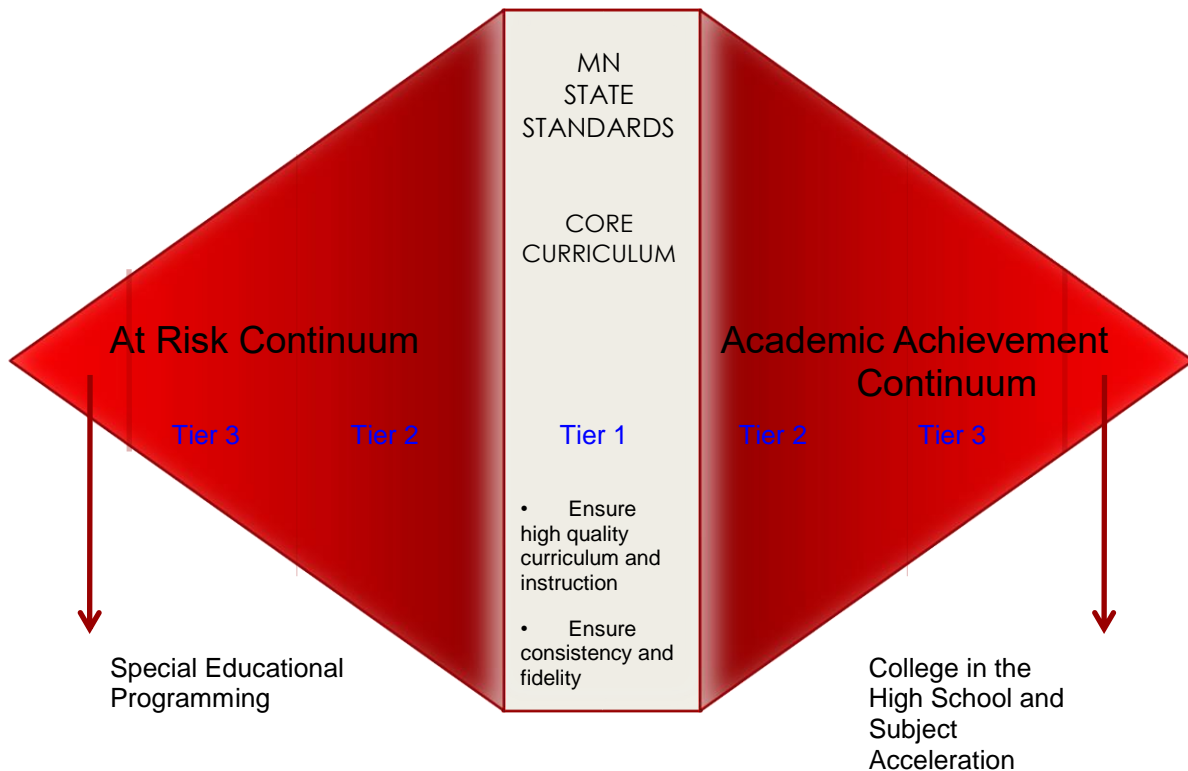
MN
STATE
STANDARDS

CORE
CURRICULUM

At Risk Continuum

Academic Achievement Continuum

Tier 3

Tier 2

Tier 1

Tier 2

Tier 3

• Ensure high quality curriculum and instruction

• Ensure consistency and fidelity

Special Educational Programming

College in the High School and Subject Acceleration